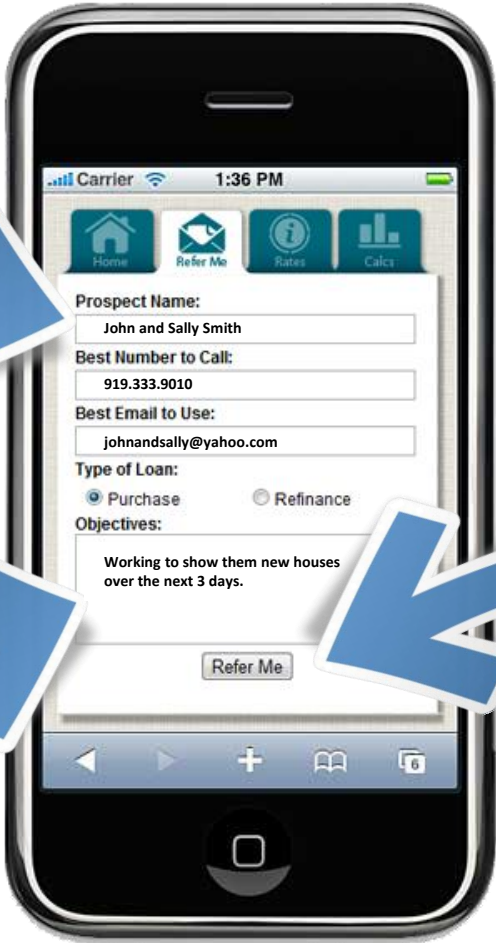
Carrier 1:36 PM

Home
Refer Me
Rates
Calcs

Prospect Name:
John and Sally Smith
Best Number to Call:
919.333.9010
Best Email to Use:
johnandsally@yahoo.com
Type of Loan:
Purchase
Refinance
Objectives:
Working to show them new houses over the next 3 days.

Refer Me

6